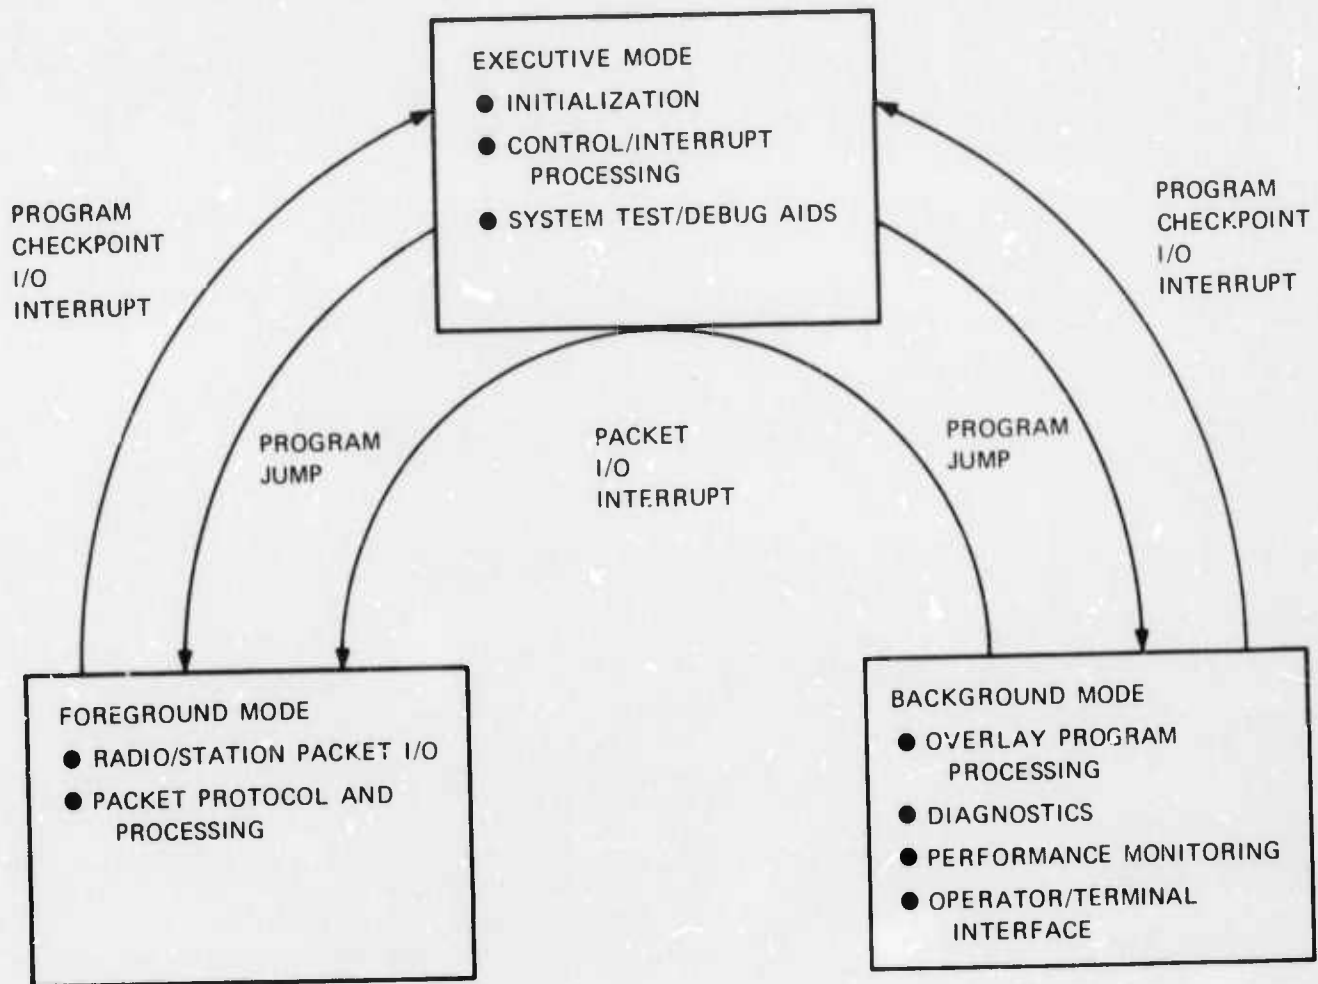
EXECUTIVE MODE
● INITIALIZATION
● CONTROL/INTERRUPT PROCESSING
● SYSTEM TEST/DEBUG AIDS

PROGRAM CHECKPOINT I/O INTERRUPT

PROGRAM CHECKPOINT I/O INTERRUPT

PROGRAM JUMP

PACKET I/O INTERRUPT

PROGRAM JUMP

FOREGROUND MODE
● RADIO/STATION PACKET I/O
● PACKET PROTOCOL AND PROCESSING

BACKGROUND MODE
● OVERLAY PROGRAM PROCESSING
● DIAGNOSTICS
● PERFORMANCE MONITORING
● OPERATOR/TERMINAL INTERFACE